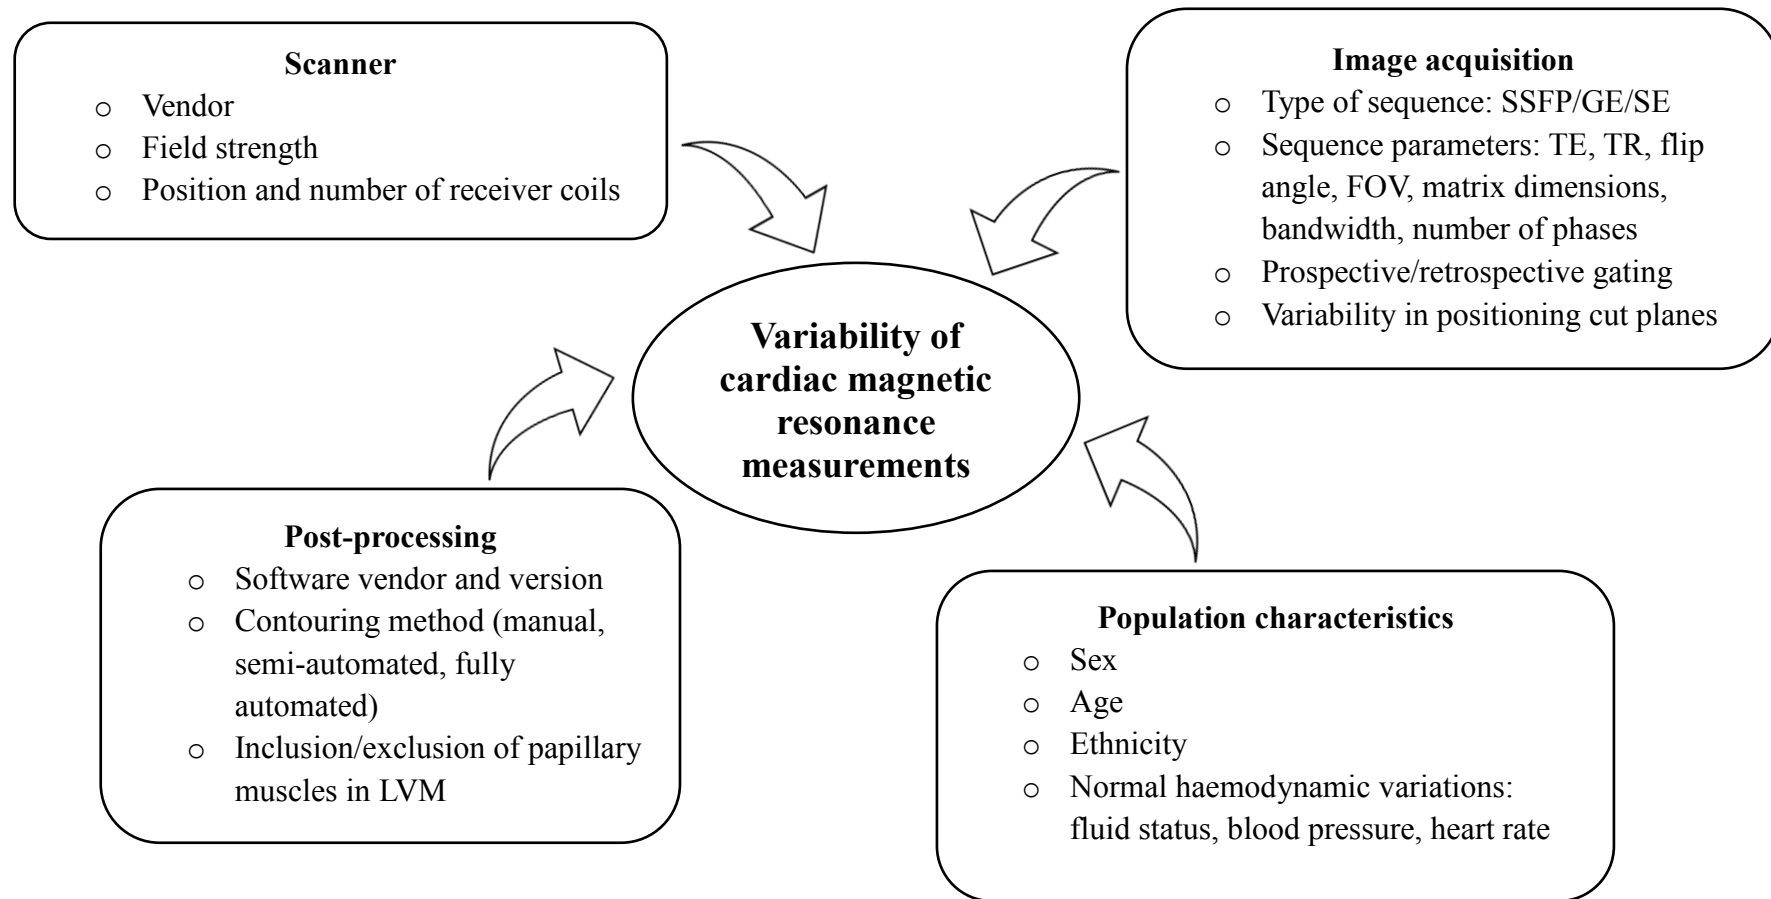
Scanner
o Vendor
o Field strength
o Position and number of receiver coils

Image acquisition
o Type of sequence: SSFP/GE/SE
o Sequence parameters: TE, TR, flip angle, FOV, matrix dimensions, bandwidth, number of phases
o Prospective/retrospective gating
o Variability in positioning cut planes

Variability of cardiac magnetic resonance measurements

Post-processing
o Software vendor and version
o Contouring method (manual, semi-automated, fully automated)
o Inclusion/exclusion of papillary muscles in LVM

Population characteristics
o Sex
o Age
o Ethnicity
o Normal haemodynamic variations: fluid status, blood pressure, heart rate